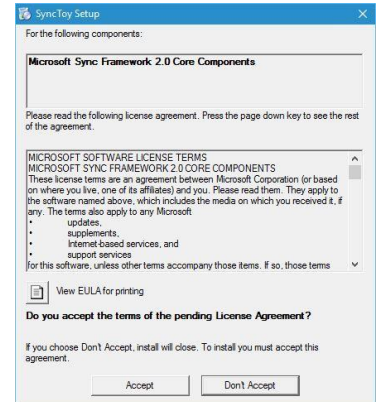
SyncToy Setup

For the following components:

Microsoft Sync Framework 2.0 Core Components

Please read the following license agreement. Press the page down key to see the rest of the agreement.

MICROSOFT SOFTWARE LICENSE TERMS
MICROSOFT SYNC FRAMEWORK 2.0 CORE COMPONENTS
These license terms are an agreement between Microsoft Corporation (or based on where you live, one of its affiliates) and you. Please read them. They apply to the software named above, which includes the media on which you received it, if any. The terms also apply to any Microsoft
• updates,
• supplements,
• Internet-based services, and
• support services
for this software, unless other terms accompany those items. If so, those terms

View EULA for printing

Do you accept the terms of the pending License Agreement?

If you choose Don't Accept, install will close. To install you must accept this agreement.

Accept Don't Accept